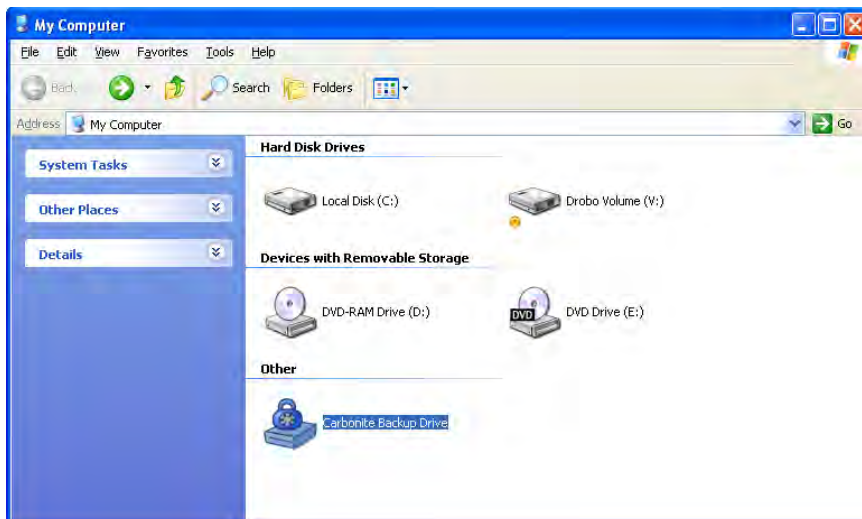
My Computer

File Edit View Favorites Tools Help

Back Search Folders

Address My Computer Go

System Tasks

Other Places

Details

Hard Disk Drives

Local Disk (C:)

Drobo Volume (V:)

Devices with Removable Storage

DVD-RAM Drive (D:)

DVD DVD Drive (E:)

Other

Carbonite Backup Drive